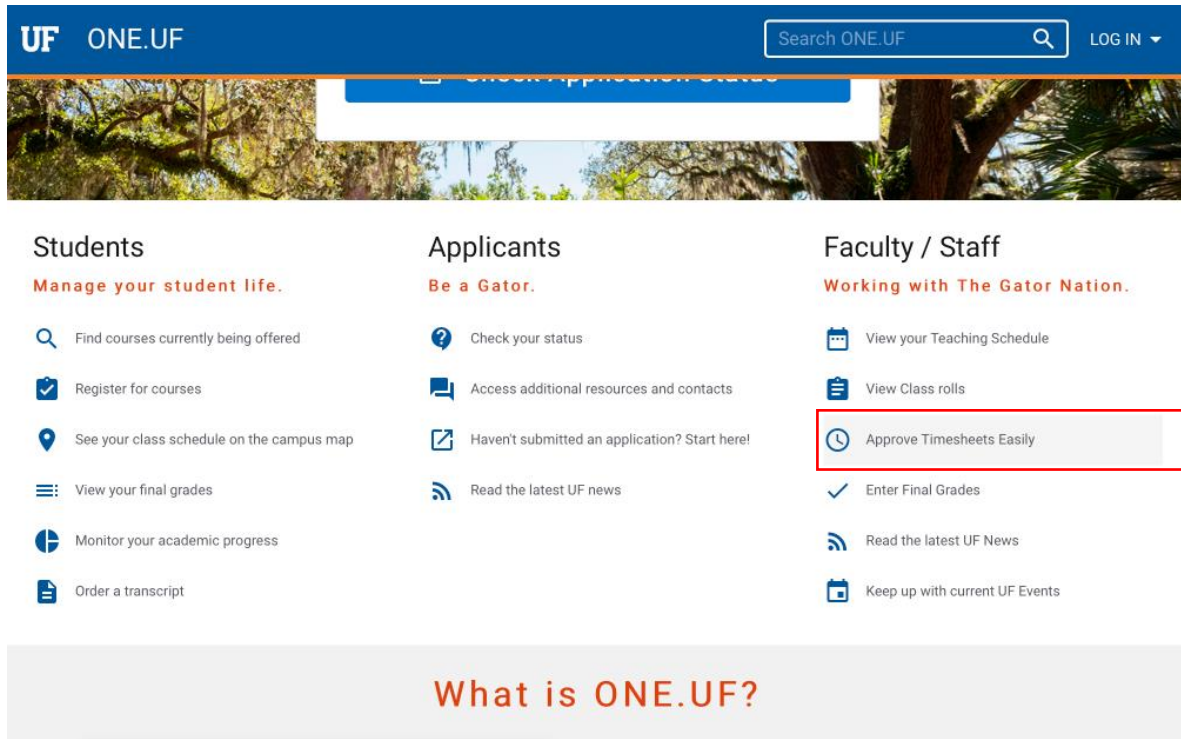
UF ONE.UF

Search ONE.UF

LOG IN

Check Application Status

Students

Manage your student life.

Find courses currently being offered

Register for courses

See your class schedule on the campus map

View your final grades

Monitor your academic progress

Order a transcript

Applicants

Be a Gator.

Check your status

Access additional resources and contacts

Haven't submitted an application? Start here!

Read the latest UF news

Faculty / Staff

Working with The Gator Nation.

View your Teaching Schedule

View Class rolls

Approve Timesheets Easily

Enter Final Grades

Read the latest UF News

Keep up with current UF Events

What is ONE.UF?